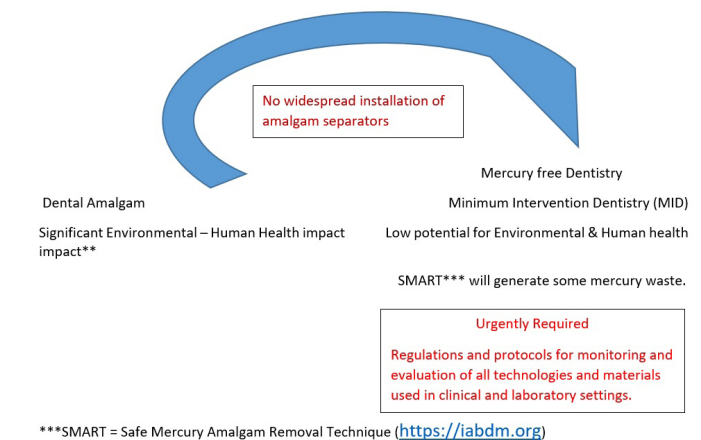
No widespread installation of amalgam separators

Mercury free Dentistry

Dental Amalgam

Minimum Intervention Dentistry (MID)

Significant Environmental – Human Health impact impact**

Low potential for Environmental & Human health

SMART*** will generate some mercury waste.

Urgently Required

Regulations and protocols for monitoring and evaluation of all technologies and materials used in clinical and laboratory settings.

***SMART = Safe Mercury Amalgam Removal Technique (https://iabdm.org)